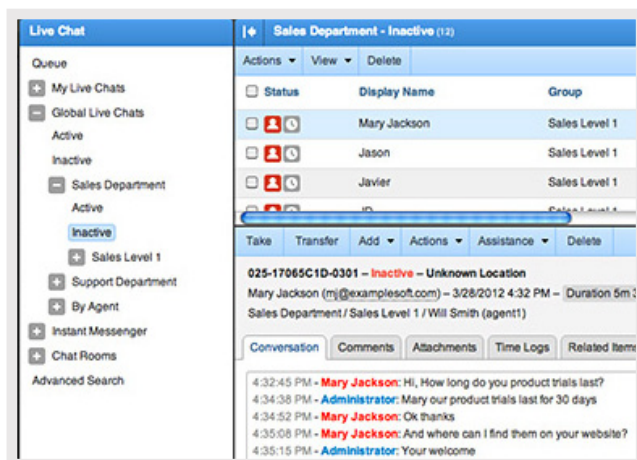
Live Chat

Queue

My Live Chats

Global Live Chats

Active

Inactive

Sales Department

Active

Inactive

Sales Level 1

Support Department

By Agent

Instant Messenger

Chat Rooms

Advanced Search

Sales Department - Inactive (12)

Actions ▾ View ▾ Delete

| | Status | Display Name | Group |
|---|---|---|---|
| | | Mary Jackson | Sales Level 1 |
| | | Jason | Sales Level 1 |
| | | Javier | Sales Level 1 |
| | | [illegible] | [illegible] |

Take Transfer Add ▾ Actions ▾ Assistance ▾ Delete

025-17065C1D-0301 – Inactive – Unknown Location

Mary Jackson (mj@examplesoft.com) – 3/28/2012 4:32 PM – Duration 5m 3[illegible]

Sales Department / Sales Level 1 / Will Smith (agent1)

Conversation Comments Attachments Time Logs Related Item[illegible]

4:32:45 PM - Mary Jackson: Hi, How long do you product trials last?

4:34:38 PM - Administrator: Mary our product trials last for 30 days

4:34:52 PM - Mary Jackson: Ok thanks

4:35:08 PM - Mary Jackson: And where can I find them on your website?

4:35:15 PM - Administrator: Your welcome